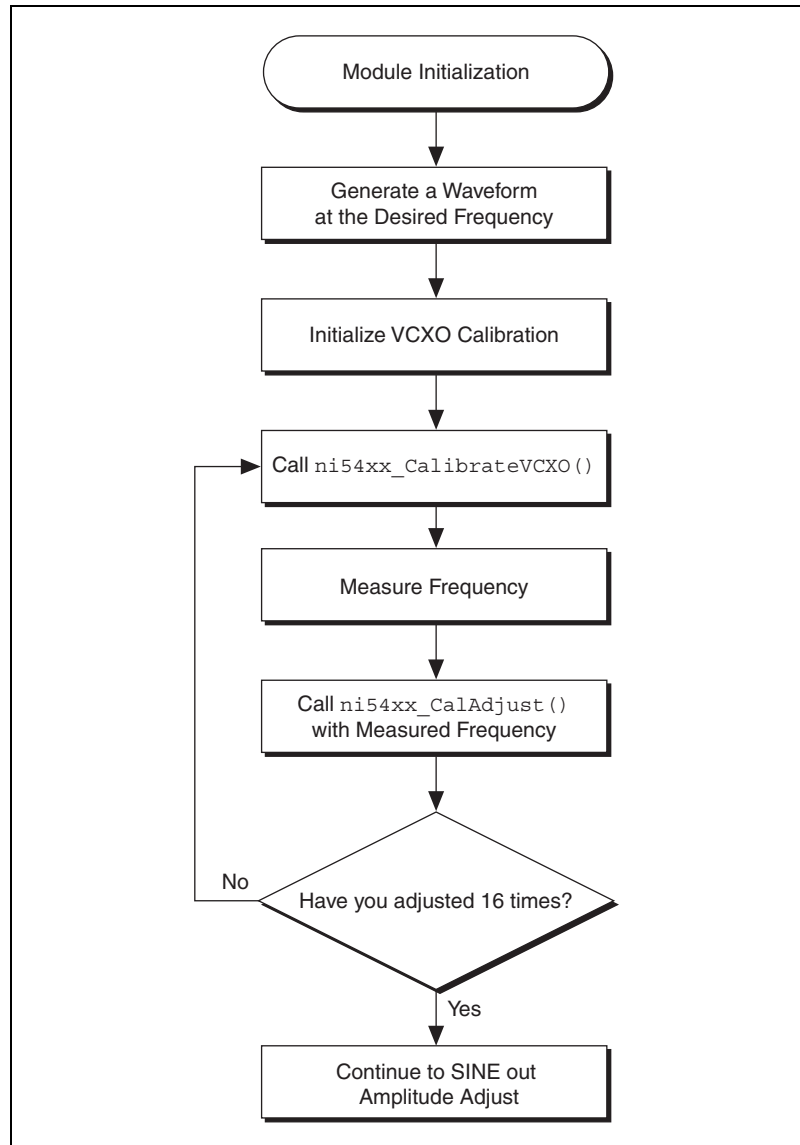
Module Initialization

Generate a Waveform at the Desired Frequency

Initialize VCXO Calibration

Call ni54xx_CalibrateVCXO()

Measure Frequency

Call ni54xx_CalAdjust() with Measured Frequency

Have you adjusted 16 times?

No

Yes

Continue to SINE out Amplitude Adjust